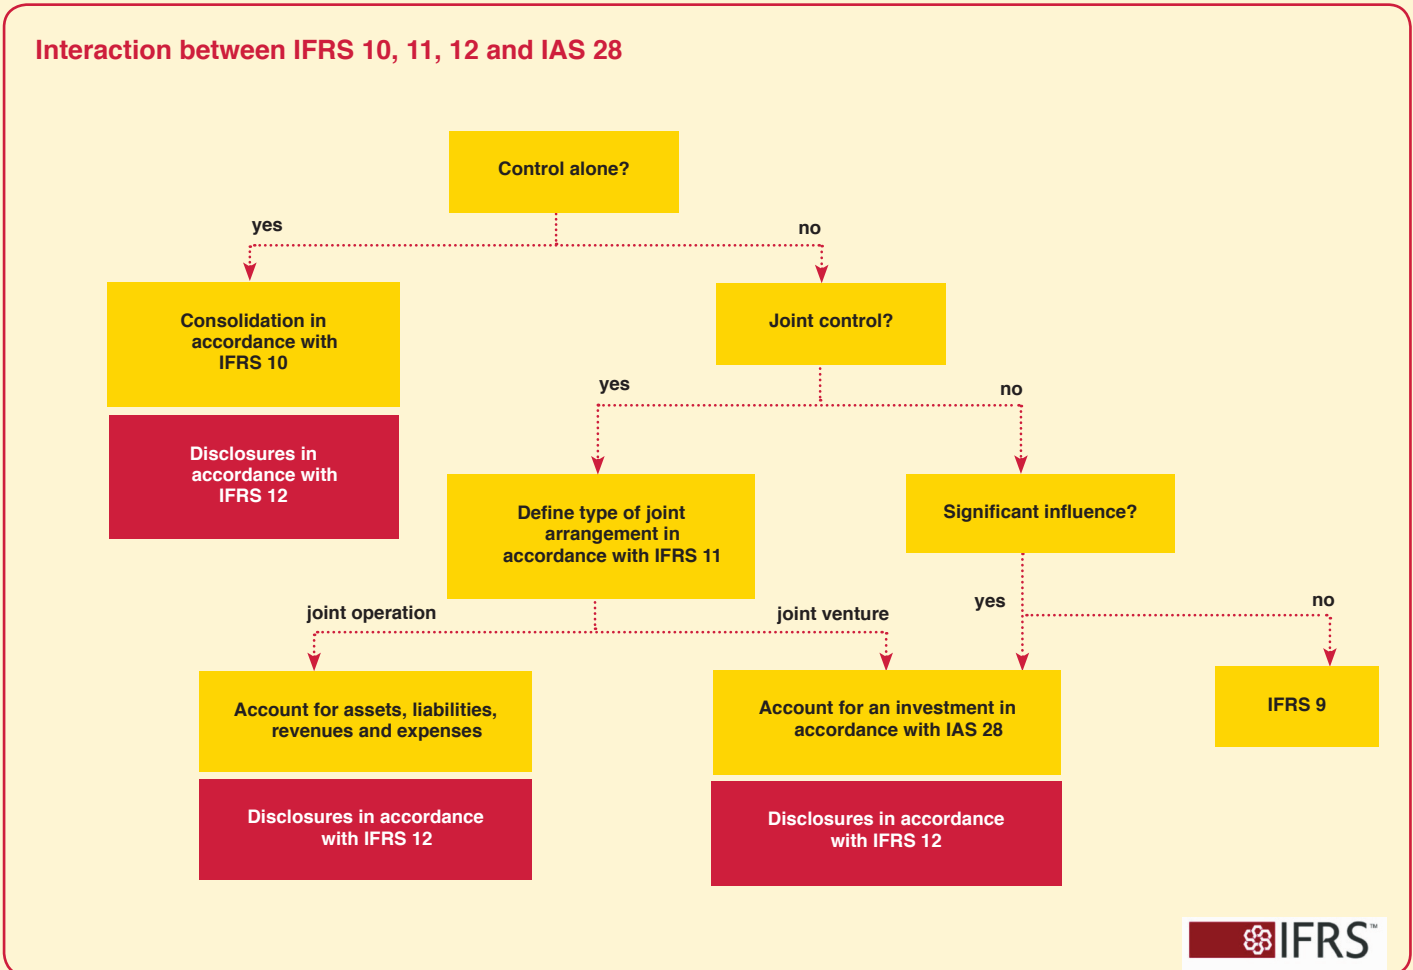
Interaction between IFRS 10, 11, 12 and IAS 28

Control alone?

yes

no

Consolidation in accordance with IFRS 10

Disclosures in accordance with IFRS 12

Joint control?

yes

no

Define type of joint arrangement in accordance with IFRS 11

Significant influence?

joint operation

joint venture

yes

no

Account for assets, liabilities, revenues and expenses

Disclosures in accordance with IFRS 12

Account for an investment in accordance with IAS 28

Disclosures in accordance with IFRS 12

IFRS 9

IFRS™